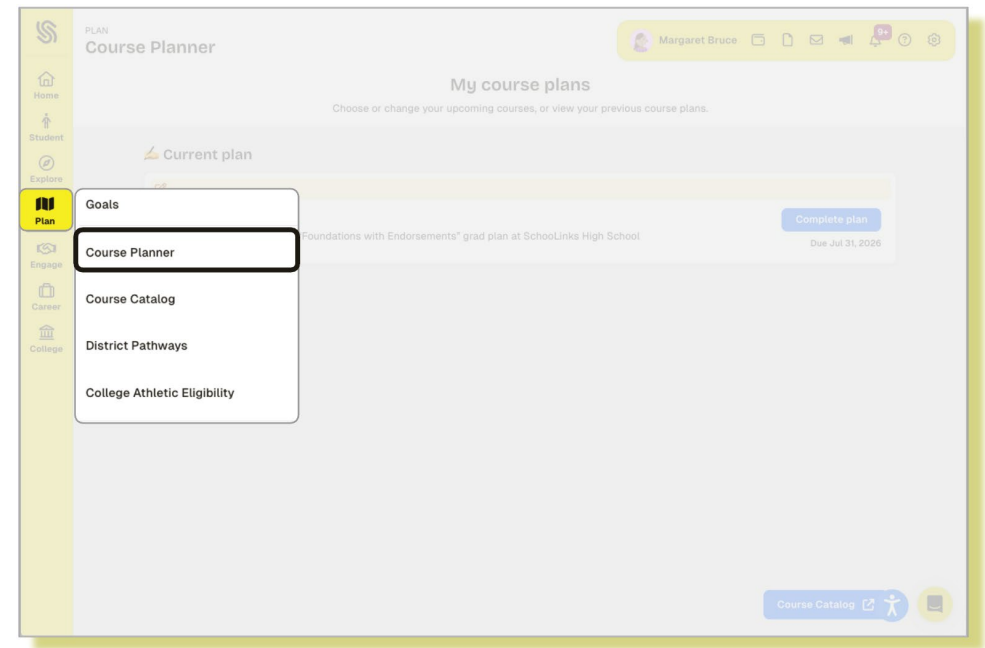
PLAN
Course Planner

Margaret Bruce 9+

Home
Student
Explore
Plan
Engage
Career
College

My course plans
Choose or change your upcoming courses, or view your previous course plans.

Current plan

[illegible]Foundations with Endorsements" grad plan at SchooLinks High School

Complete plan
Due Jul 31, 2026

Goals
Course Planner
Course Catalog
District Pathways
College Athletic Eligibility

Course Catalog